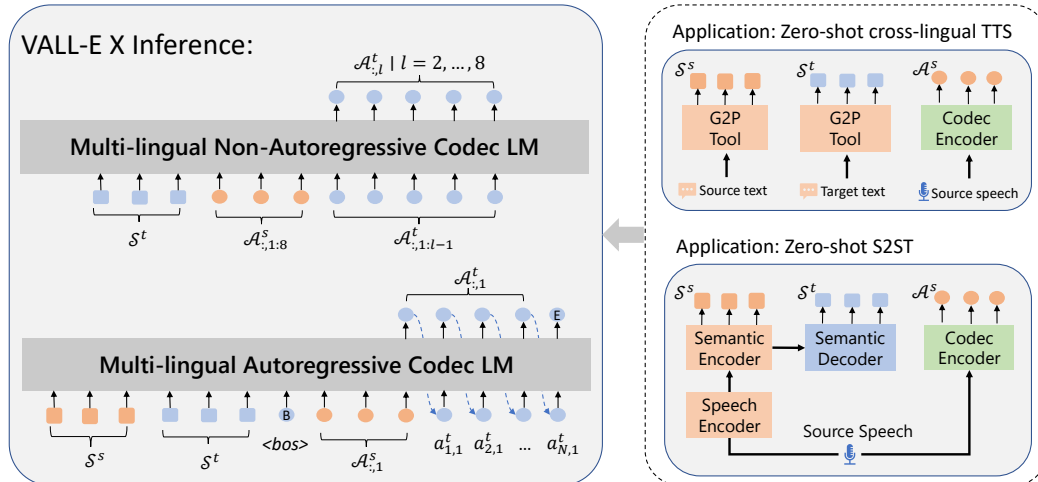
VALL-E X Inference:

$\mathcal{A}^t_{:,l} \mid l = 2, \dots, 8$

Multi-lingual Non-Autoregressive Codec LM

$\mathcal{S}^t$

$\mathcal{A}^s_{:,1:8}$

$\mathcal{A}^t_{:,1:l-1}$

$\mathcal{A}^t_{:,1}$

E

Multi-lingual Autoregressive Codec LM

B

$\mathcal{S}^s$

$\mathcal{S}^t$

<bos>

$\mathcal{A}^s_{:,1}$

$a^t_{1,1}$ $a^t_{2,1}$ ... $a^t_{N,1}$

Application: Zero-shot cross-lingual TTS

$\mathcal{S}^s$ $\mathcal{S}^t$ $\mathcal{A}^s$

G2P Tool

G2P Tool

Codec Encoder

Source text

Target text

Source speech

Application: Zero-shot S2ST

$\mathcal{S}^s$ $\mathcal{S}^t$ $\mathcal{A}^s$

Semantic Encoder

Semantic Decoder

Codec Encoder

Speech Encoder

Source Speech